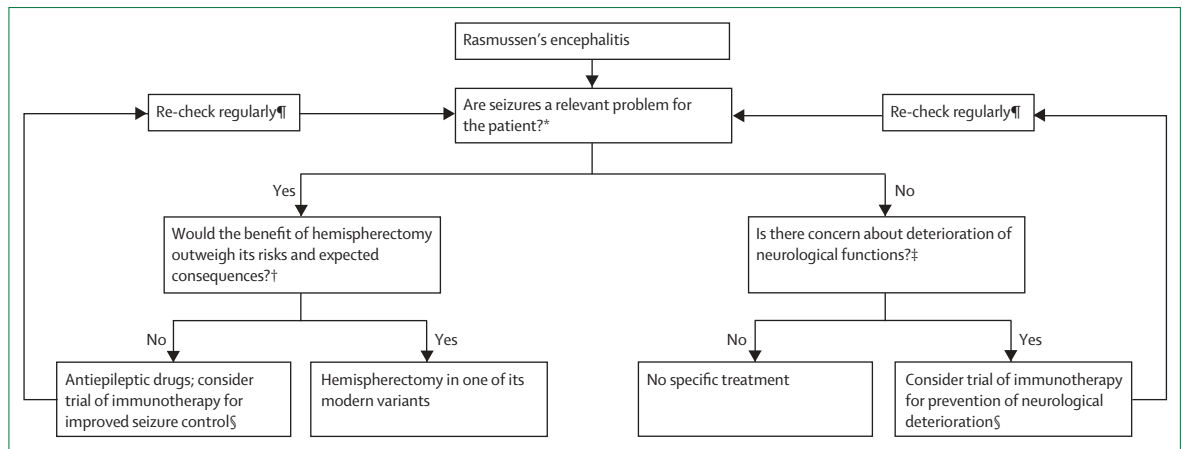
Rasmussen's encephalitis

Re-check regularly¶

Are seizures a relevant problem for the patient?*

Re-check regularly¶

Yes

No

Would the benefit of hemispherectomy outweigh its risks and expected consequences?†

Is there concern about deterioration of neurological functions?‡

No

Yes

No

Yes

Antiepileptic drugs; consider trial of immunotherapy for improved seizure control§

Hemispherectomy in one of its modern variants

No specific treatment

Consider trial of immunotherapy for prevention of neurological deterioration§